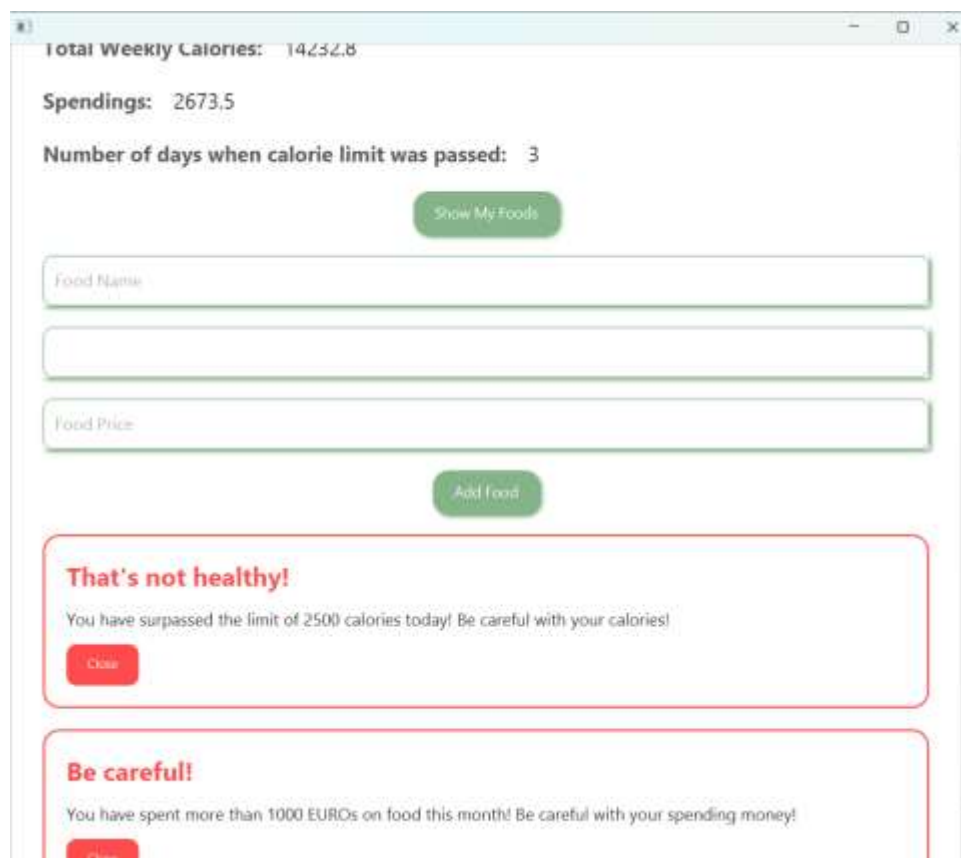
Total Weekly Calories: 14232.8

Spendings: 2673.5

Number of days when calorie limit was passed: 3

Show My Foods

Food Name

Food Price

Add food

That's not healthy!

You have surpassed the limit of 2500 calories today! Be careful with your calories!

Close

Be careful!

You have spent more than 1000 EUROs on food this month! Be careful with your spending money!

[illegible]